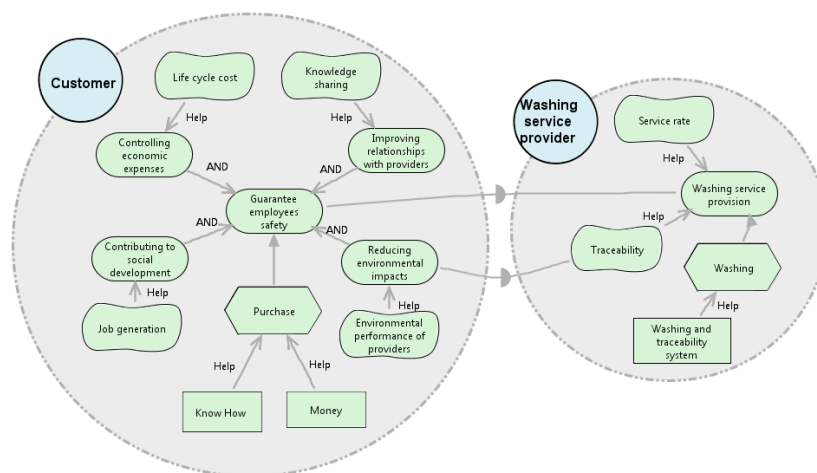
Customer

Life cycle cost

Knowledge sharing

Help

Help

Controlling economic expenses

Improving relationships with providers

AND

AND

Guarantee employees safety

AND

AND

Contributing to social development

Reducing environmental impacts

Help

Help

Job generation

Purchase

Environmental performance of providers

Help

Help

Know How

Money

Washing service provider

Service rate

Help

Washing service provision

Help

Traceability

Washing

Help

Washing and traceability system